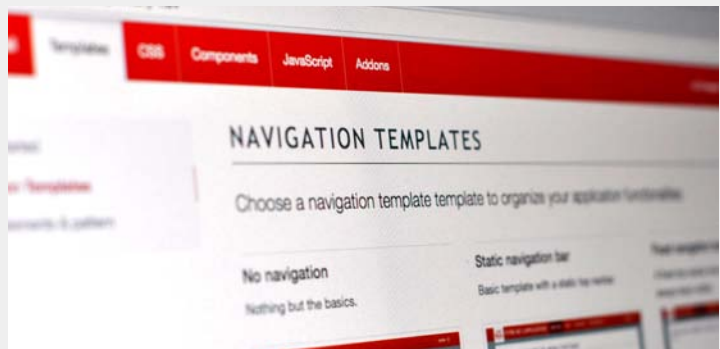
Templates CSS Components JavaScript Addons

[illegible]
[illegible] Templates
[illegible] & pattern

NAVIGATION TEMPLATES

Choose a navigation template template to organize your application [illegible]

No navigation
Nothing but the basics.

Static navigation bar
Basic template with a static top navbar

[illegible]